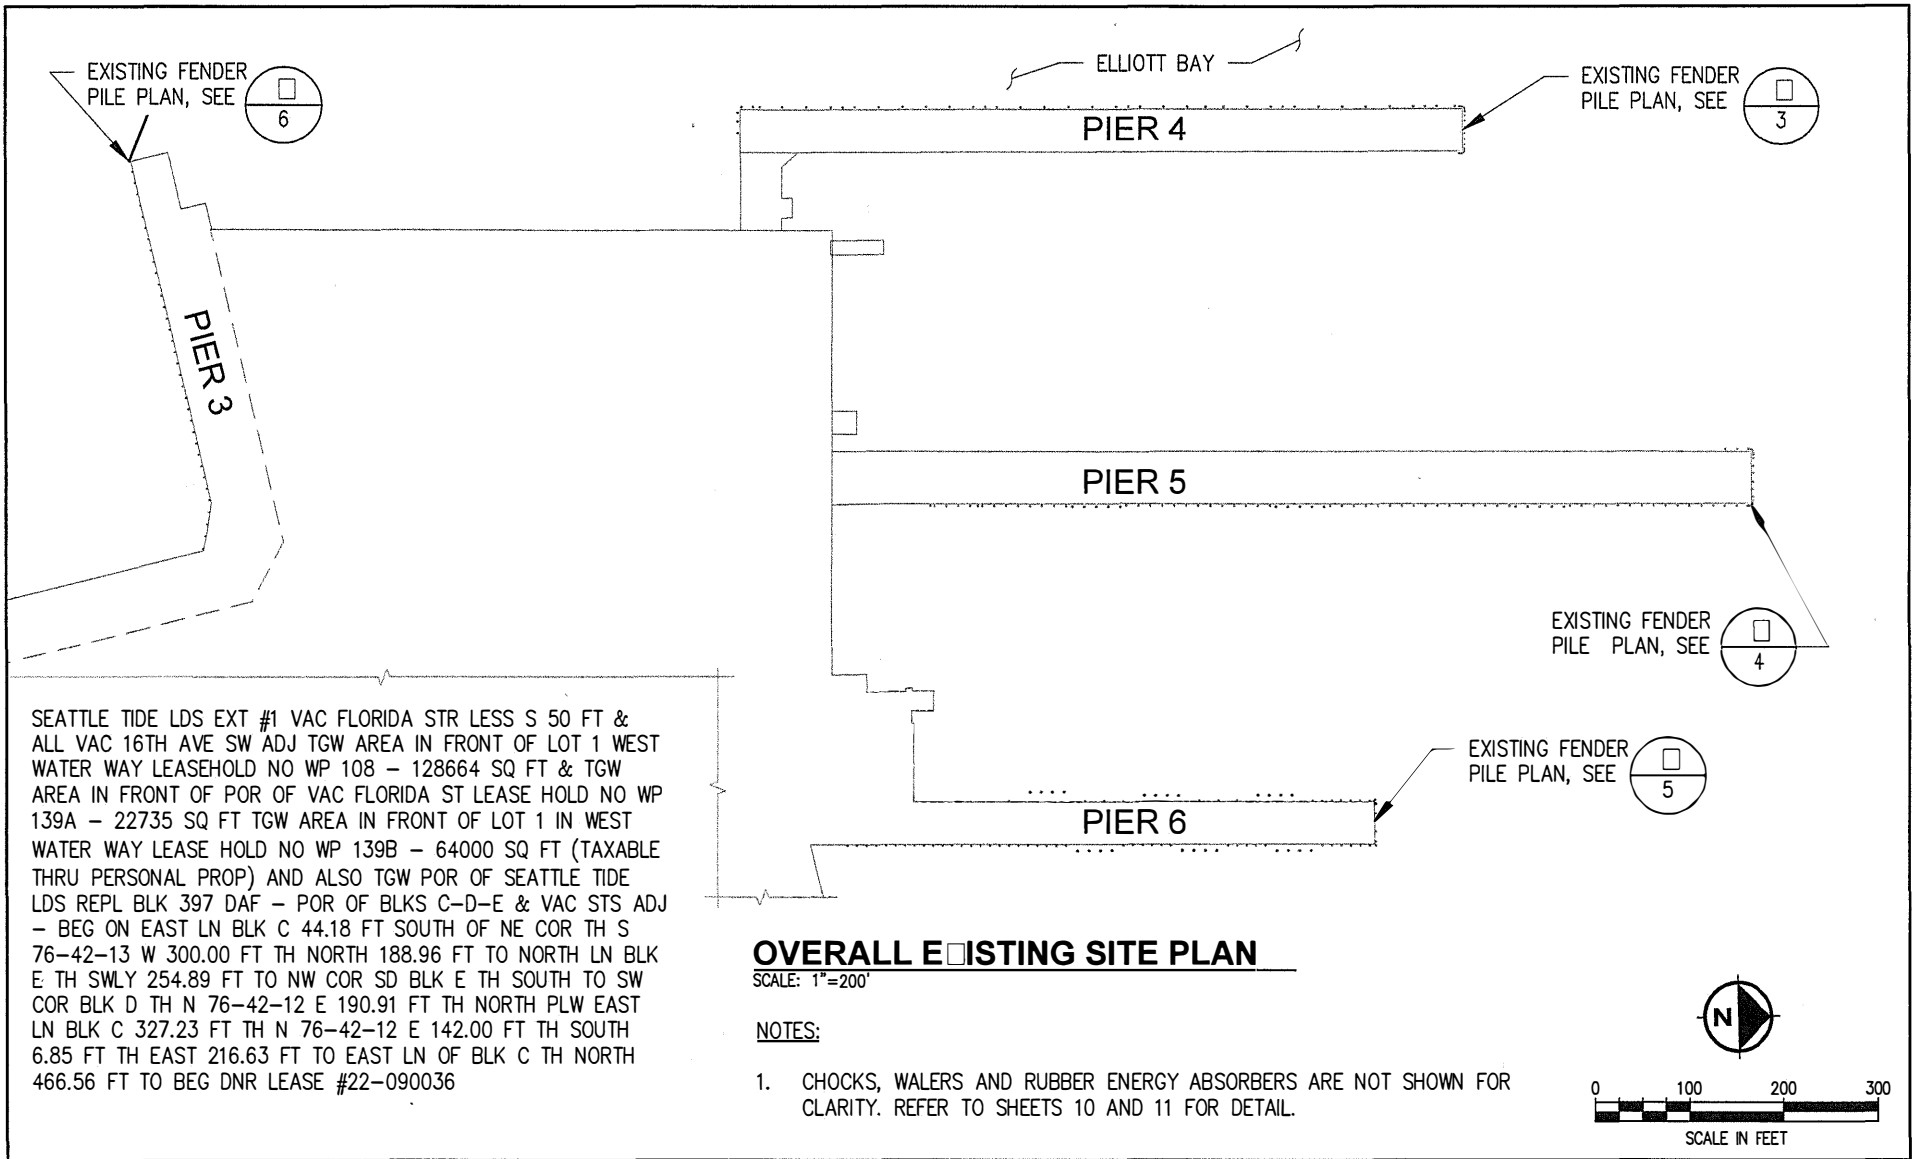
EXISTING FENDER PILE PLAN, SEE □ 6

ELLIOTT BAY

EXISTING FENDER PILE PLAN, SEE □ 3

PIER 4

PIER 3

PIER 5

EXISTING FENDER PILE PLAN, SEE □ 4

EXISTING FENDER PILE PLAN, SEE □ 5

PIER 6

SEATTLE TIDE LDS EXT #1 VAC FLORIDA STR LESS S 50 FT & ALL VAC 16TH AVE SW ADJ TGW AREA IN FRONT OF LOT 1 WEST WATER WAY LEASEHOLD NO WP 108 – 128664 SQ FT & TGW AREA IN FRONT OF POR OF VAC FLORIDA ST LEASE HOLD NO WP 139A – 22735 SQ FT TGW AREA IN FRONT OF LOT 1 IN WEST WATER WAY LEASE HOLD NO WP 139B – 64000 SQ FT (TAXABLE THRU PERSONAL PROP) AND ALSO TGW POR OF SEATTLE TIDE LDS REPL BLK 397 DAF – POR OF BLKS C–D–E & VAC STS ADJ – BEG ON EAST LN BLK C 44.18 FT SOUTH OF NE COR TH S 76–42–13 W 300.00 FT TH NORTH 188.96 FT TO NORTH LN BLK E TH SWLY 254.89 FT TO NW COR SD BLK E TH SOUTH TO SW COR BLK D TH N 76–42–12 E 190.91 FT TH NORTH PLW EAST LN BLK C 327.23 FT TH N 76–42–12 E 142.00 FT TH SOUTH 6.85 FT TH EAST 216.63 FT TO EAST LN OF BLK C TH NORTH 466.56 FT TO BEG DNR LEASE #22–090036

OVERALL E□ISTING SITE PLAN
SCALE: 1"=200'

NOTES:

1. CHOCKS, WALERS AND RUBBER ENERGY ABSORBERS ARE NOT SHOWN FOR CLARITY. REFER TO SHEETS 10 AND 11 FOR DETAIL.

N

0 100 200 300
SCALE IN FEET